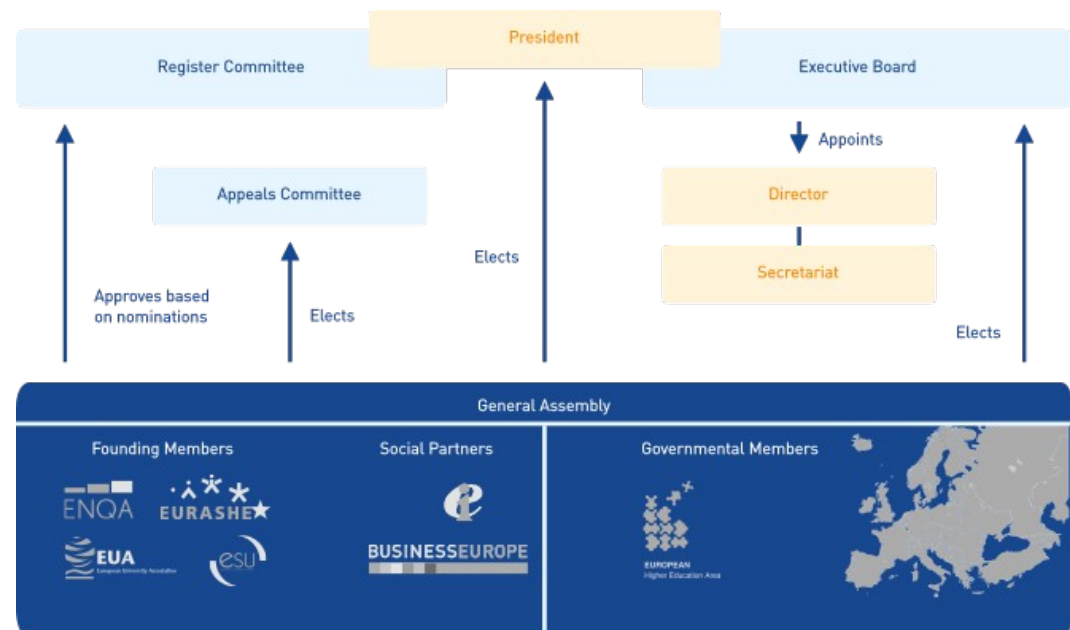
President

Register Committee

Executive Board

Appoints

Appeals Committee

Director

Secretariat

Elects

Approves based on nominations

Elects

Elects

General Assembly

Founding Members

Social Partners

Governmental Members

ENQA

EURASHE

EUA

European University Association

esu

BUSINESSEUROPE

EUROPEAN
Higher Education Area